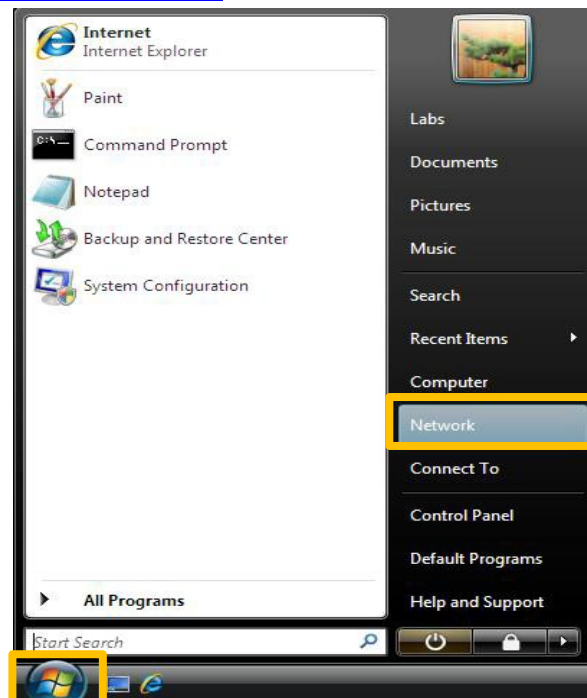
Internet
Internet Explorer

Paint

Command Prompt

Notepad

Backup and Restore Center

System Configuration

All Programs

Start Search

Labs

Documents

Pictures

Music

Search

Recent Items

Computer

Network

Connect To

Control Panel

Default Programs

Help and Support